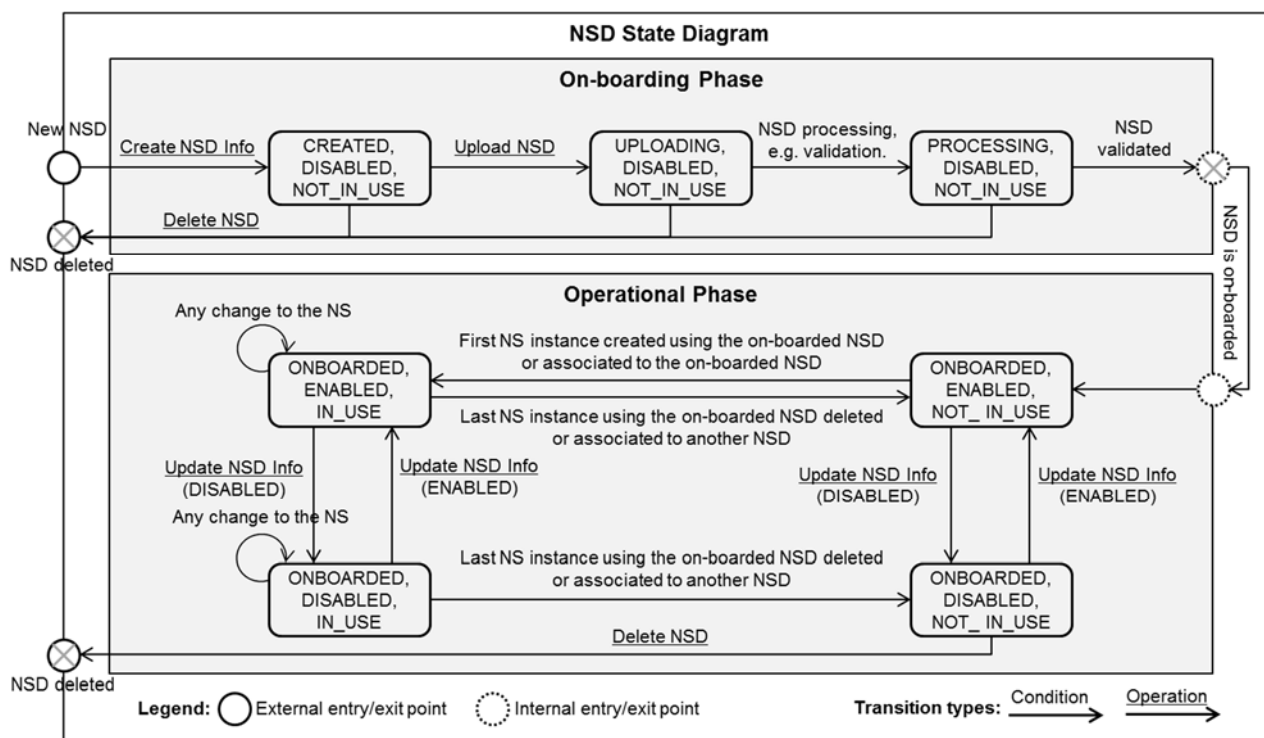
NSD State Diagram

On-boarding Phase

New NSD

Create NSD Info

CREATED, DISABLED, NOT_IN_USE

Upload NSD

UPLOADING, DISABLED, NOT_IN_USE

NSD processing, e.g. validation.

PROCESSING, DISABLED, NOT_IN_USE

NSD validated

Delete NSD

NSD deleted

NSD is on-boarded

Operational Phase

Any change to the NS

First NS instance created using the on-boarded NSD or associated to the on-boarded NSD

ONBOARDED, ENABLED, IN_USE

ONBOARDED, ENABLED, NOT_ IN_USE

Last NS instance using the on-boarded NSD deleted or associated to another NSD

Update NSD Info (DISABLED)

Update NSD Info (ENABLED)

Update NSD Info (DISABLED)

Update NSD Info (ENABLED)

Any change to the NS

Last NS instance using the on-boarded NSD deleted or associated to another NSD

ONBOARDED, DISABLED, IN_USE

ONBOARDED, DISABLED, NOT_ IN_USE

Delete NSD

NSD deleted

Legend: External entry/exit point Internal entry/exit point

Transition types: Condition Operation